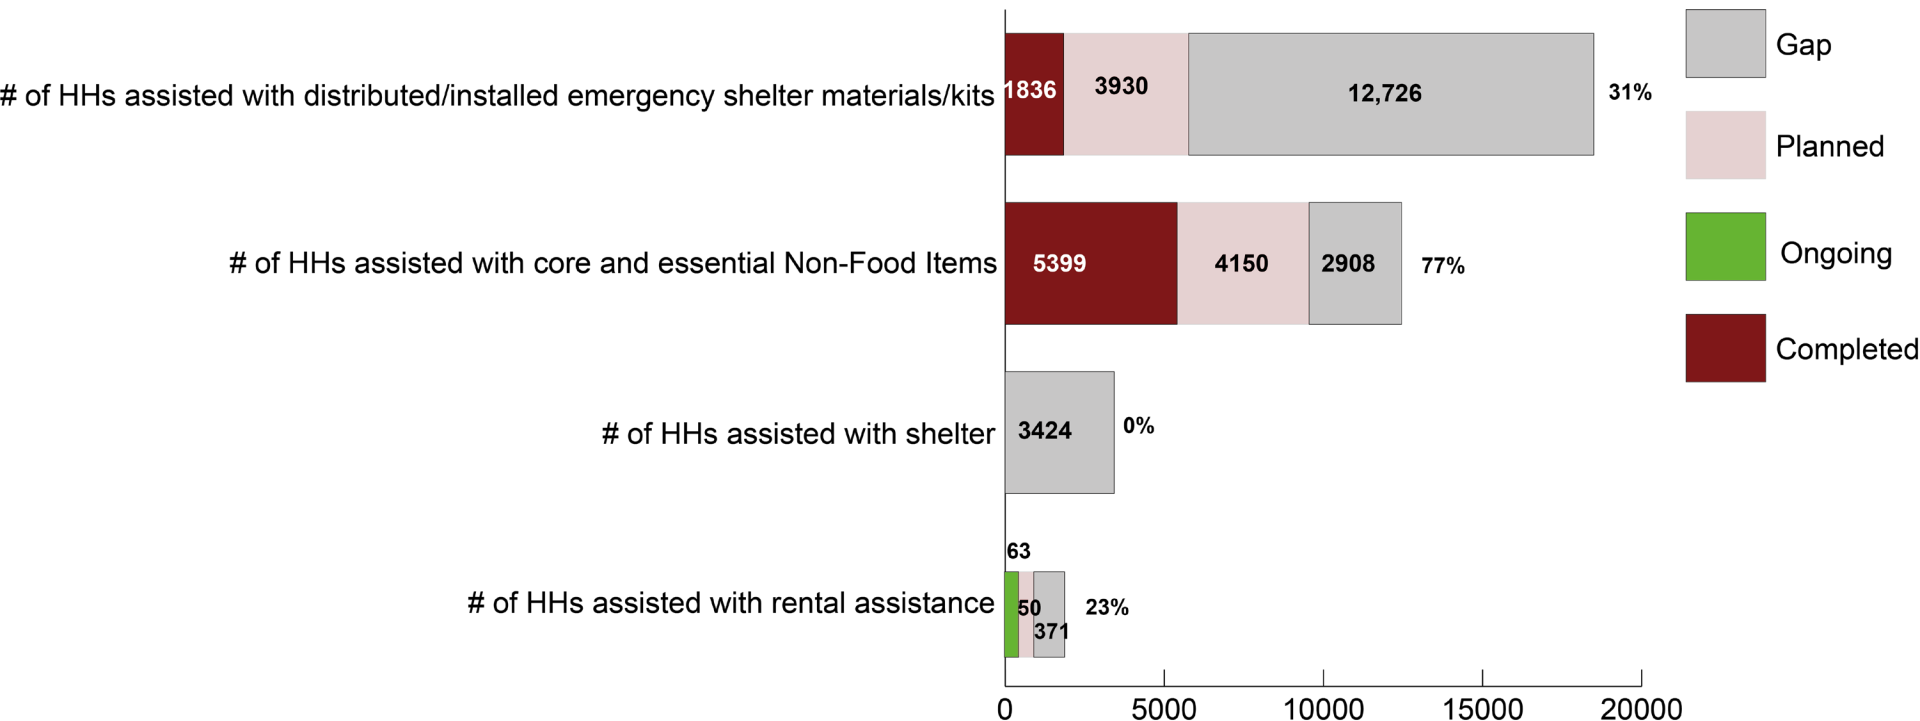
# of HHs assisted with distributed/installed emergency shelter materials/kits
1836
3930
12,726
31%

# of HHs assisted with core and essential Non-Food Items
5399
4150
2908
77%

# of HHs assisted with shelter
3424
0%

# of HHs assisted with rental assistance
63
50
371
23%

0
5000
10000
15000
20000

Gap
Planned
Ongoing
Completed